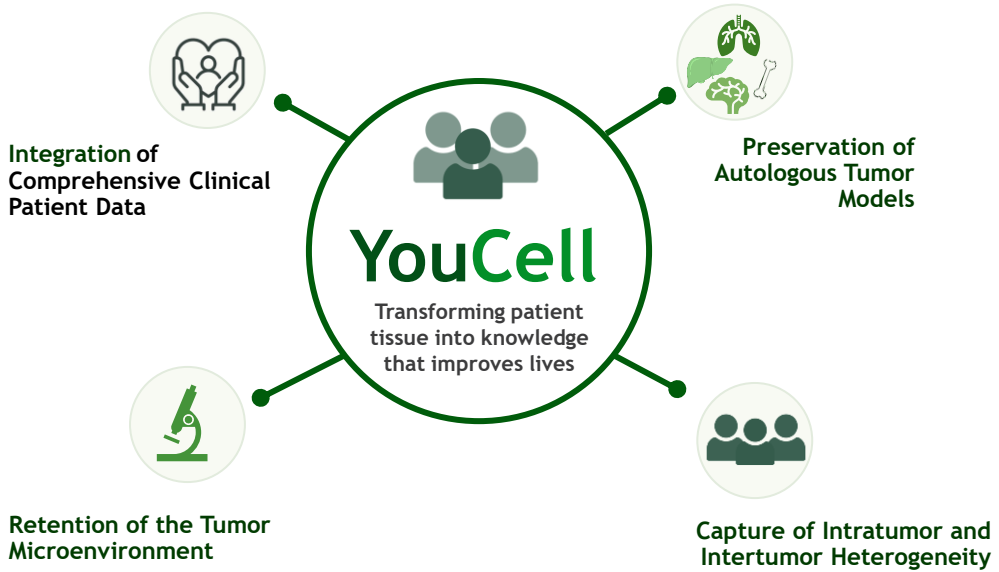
Integration of Comprehensive Clinical Patient Data

Preservation of Autologous Tumor Models

YouCell

Transforming patient tissue into knowledge that improves lives

Retention of the Tumor Microenvironment

Capture of Intratumor and Intertumor Heterogeneity